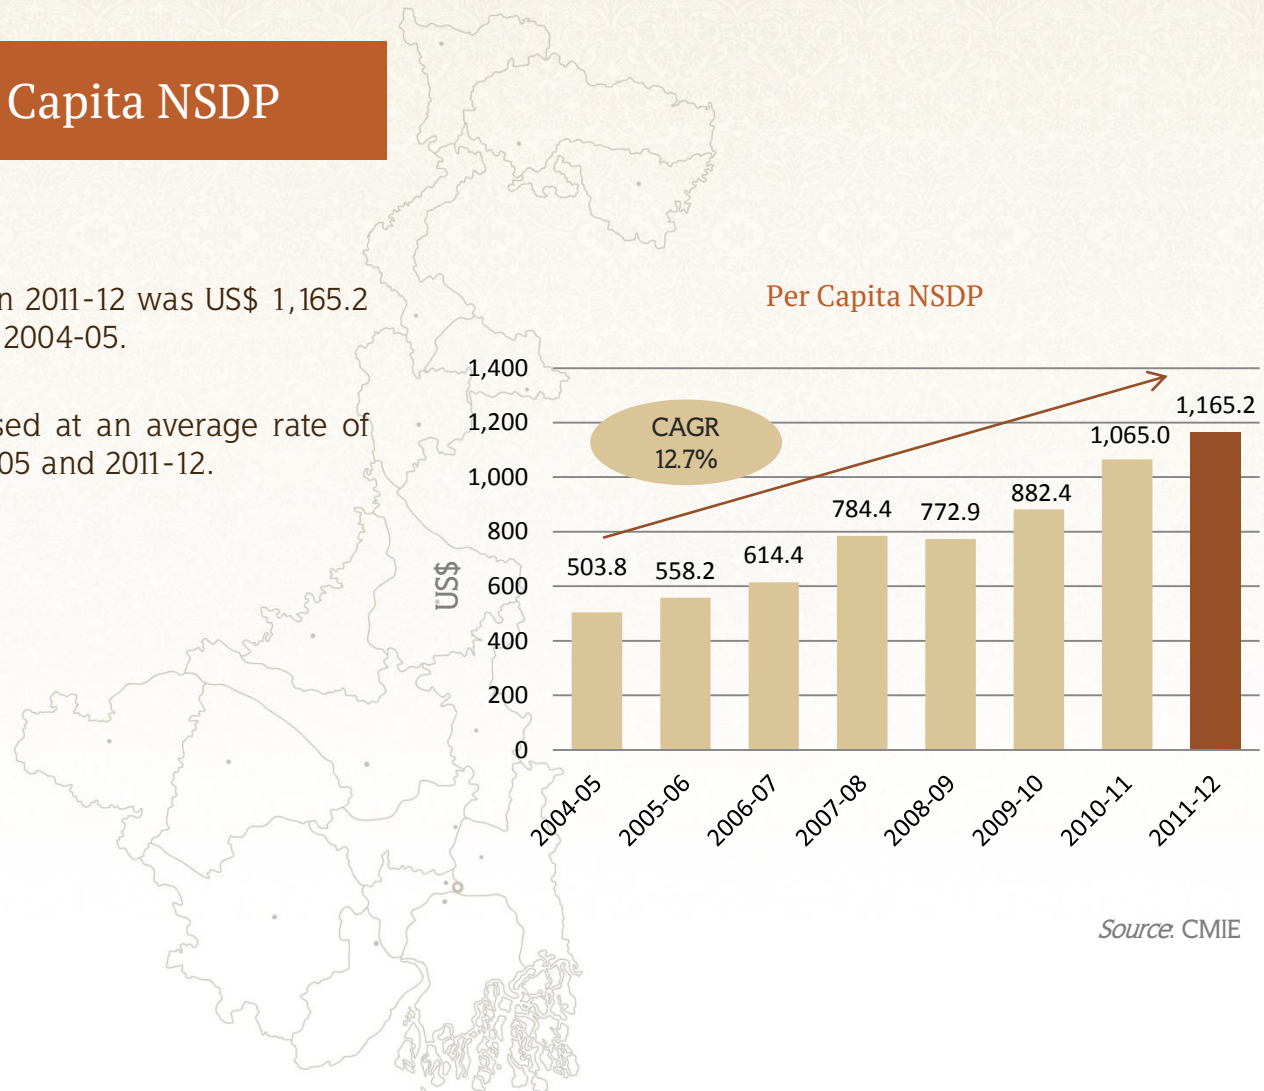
Capita NSDP

n 2011-12 was US$ 1,165.2 2004-05.

sed at an average rate of 05 and 2011-12.

Per Capita NSDP

CAGR 12.7%

| | |
|---|---|
| 2004-05 | 503.8 |
| 2005-06 | 558.2 |
| 2006-07 | 614.4 |
| 2007-08 | 784.4 |
| 2008-09 | 772.9 |
| 2009-10 | 882.4 |
| 2010-11 | 1,065.0 |
| 2011-12 | 1,165.2 |

US$

1,400
1,200
1,000
800
600
400
200
0

Source: CMIE